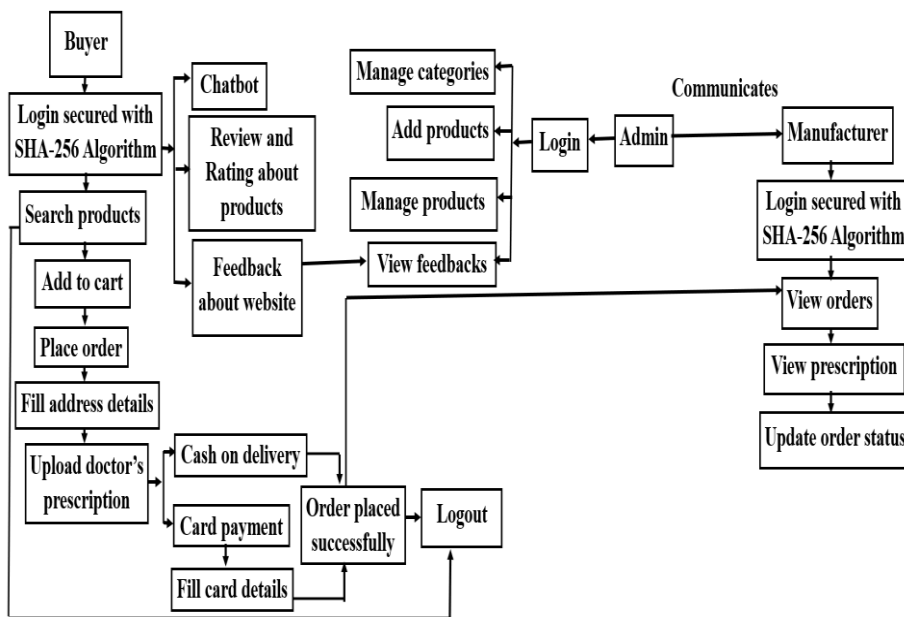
Buyer

Login secured with SHA-256 Algorithm

Search products

Add to cart

Place order

Fill address details

Upload doctor's prescription

Chatbot

Review and Rating about products

Feedback about website

Cash on delivery

Card payment

Fill card details

Order placed successfully

Logout

Manage categories

Add products

Manage products

View feedbacks

Login

Admin

Communicates

Manufacturer

Login secured with SHA-256 Algorithm

View orders

View prescription

Update order status